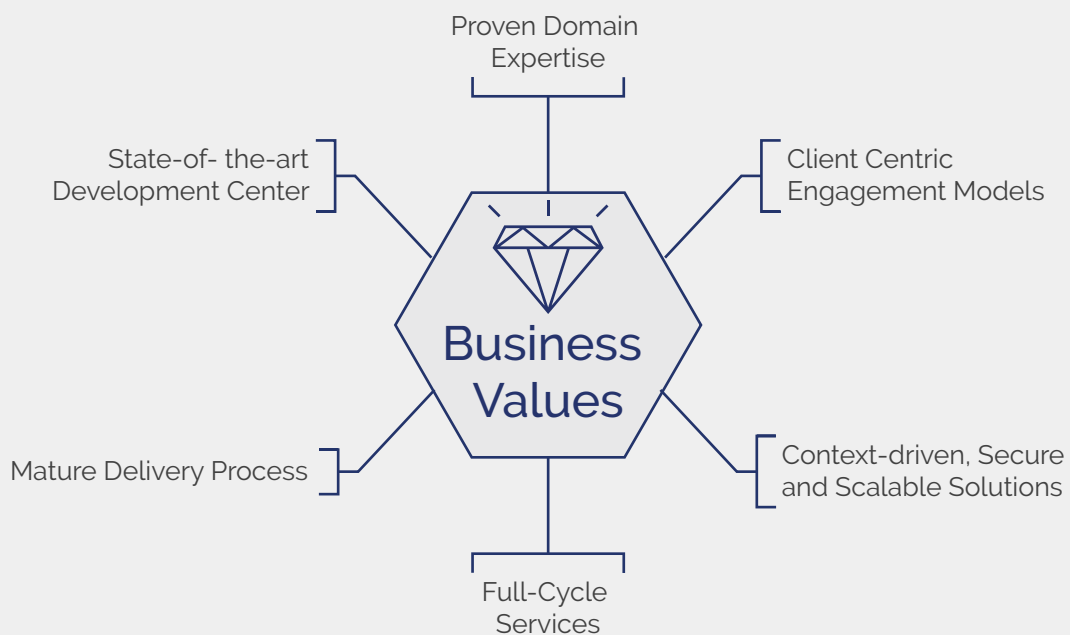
Proven Domain Expertise

State-of- the-art Development Center

Client Centric Engagement Models

Business Values

Mature Delivery Process

Context-driven, Secure and Scalable Solutions

Full-Cycle Services